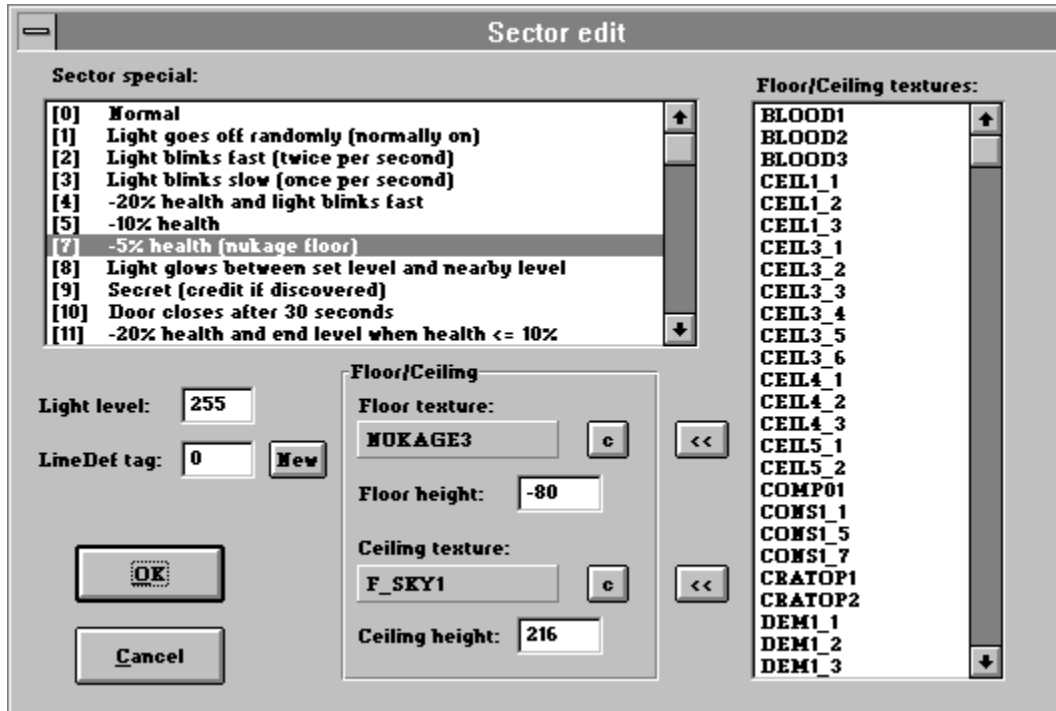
Sector edit

Sector special:

[0] Normal
[1] Light goes off randomly (normally on)
[2] Light blinks fast (twice per second)
[3] Light blinks slow (once per second)
[4] -20% health and light blinks fast
[5] -10% health
[7] -5% health (nukage floor)
[8] Light glows between set level and nearby level
[9] Secret (credit if discovered)
[10] Door closes after 30 seconds
[11] -20% health and end level when health <= 10%

Light level: 255

LineDef tag: 0 New

Floor/Ceiling

Floor texture:

NUKAGE3 c <<

Floor height: -80

Ceiling texture:

F_SKY1 c <<

Ceiling height: 216

OK

Cancel

Floor/Ceiling textures:

BLOOD1
BLOOD2
BLOOD3
CEIL1_1
CEIL1_2
CEIL1_3
CEIL3_1
CEIL3_2
CEIL3_3
CEIL3_4
CEIL3_5
CEIL3_6
CEIL4_1
CEIL4_2
CEIL4_3
CEIL5_1
CEIL5_2
COMP01
CONS1_1
CONS1_5
CONS1_7
CRATOP1
CRATOP2
DEM1_1
DEM1_2
DEM1_3